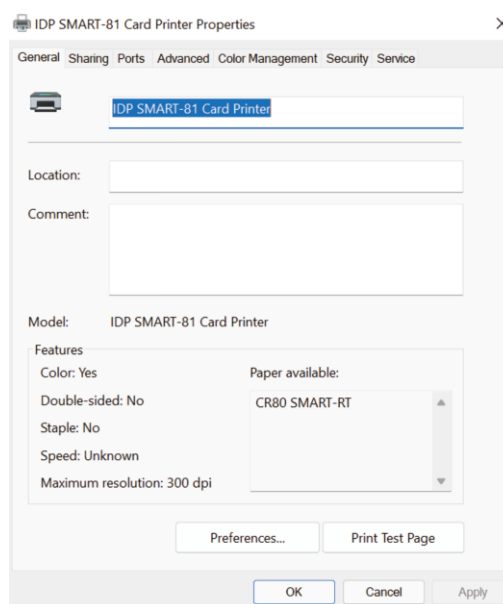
IDP SMART-81 Card Printer Properties

General Sharing Ports Advanced Color Management Security Service

IDP SMART-81 Card Printer

Location:

Comment:

Model: IDP SMART-81 Card Printer

Features

Color: Yes

Double-sided: No

Staple: No

Speed: Unknown

Maximum resolution: 300 dpi

Paper available:

CR80 SMART-RT

Preferences...

Print Test Page

OK

Cancel

Apply